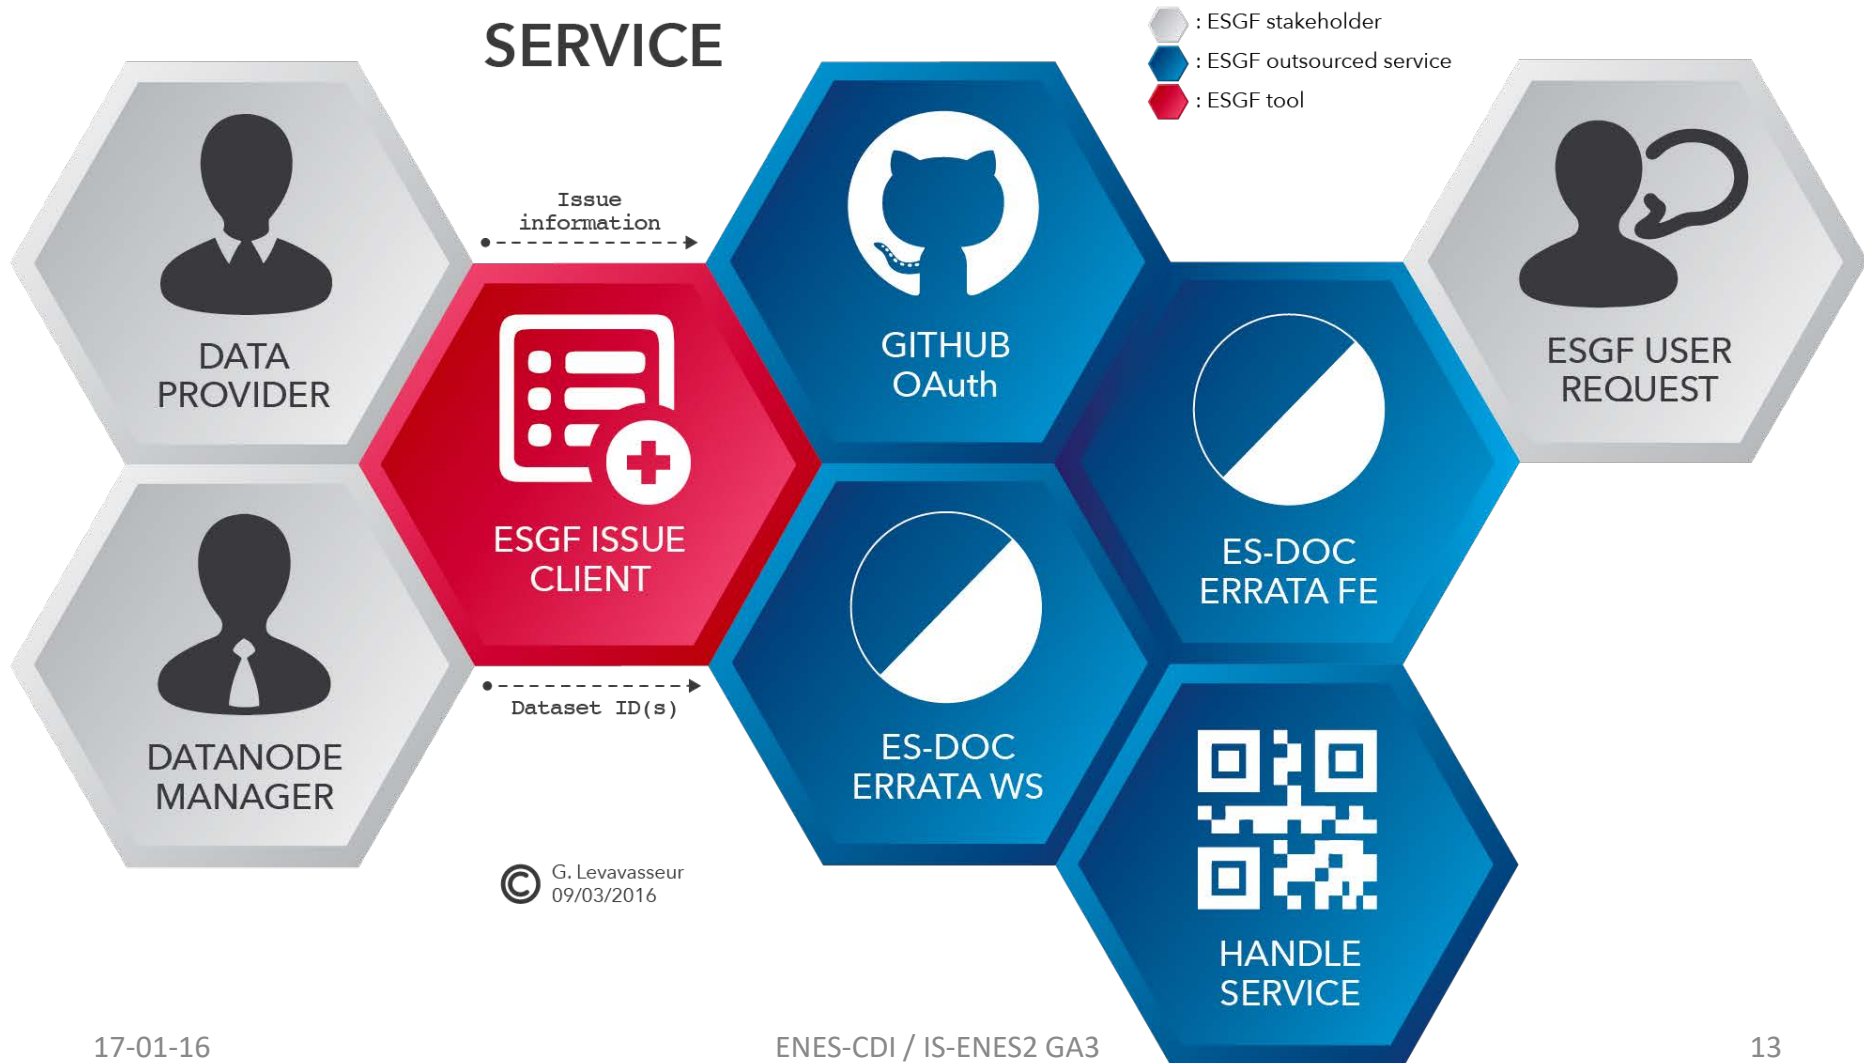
SERVICE

: ESGF stakeholder
: ESGF outsourced service
: ESGF tool

DATA PROVIDER

Issue information

ESGF ISSUE CLIENT

GITHUB OAuth

ESGF USER REQUEST

ES-DOC ERRATA FE

DATANODE MANAGER

Dataset ID(s)

ES-DOC ERRATA WS

HANDLE SERVICE

© G. Levavasseur 09/03/2016

17-01-16

ENES-CDI / IS-ENES2 GA3

13